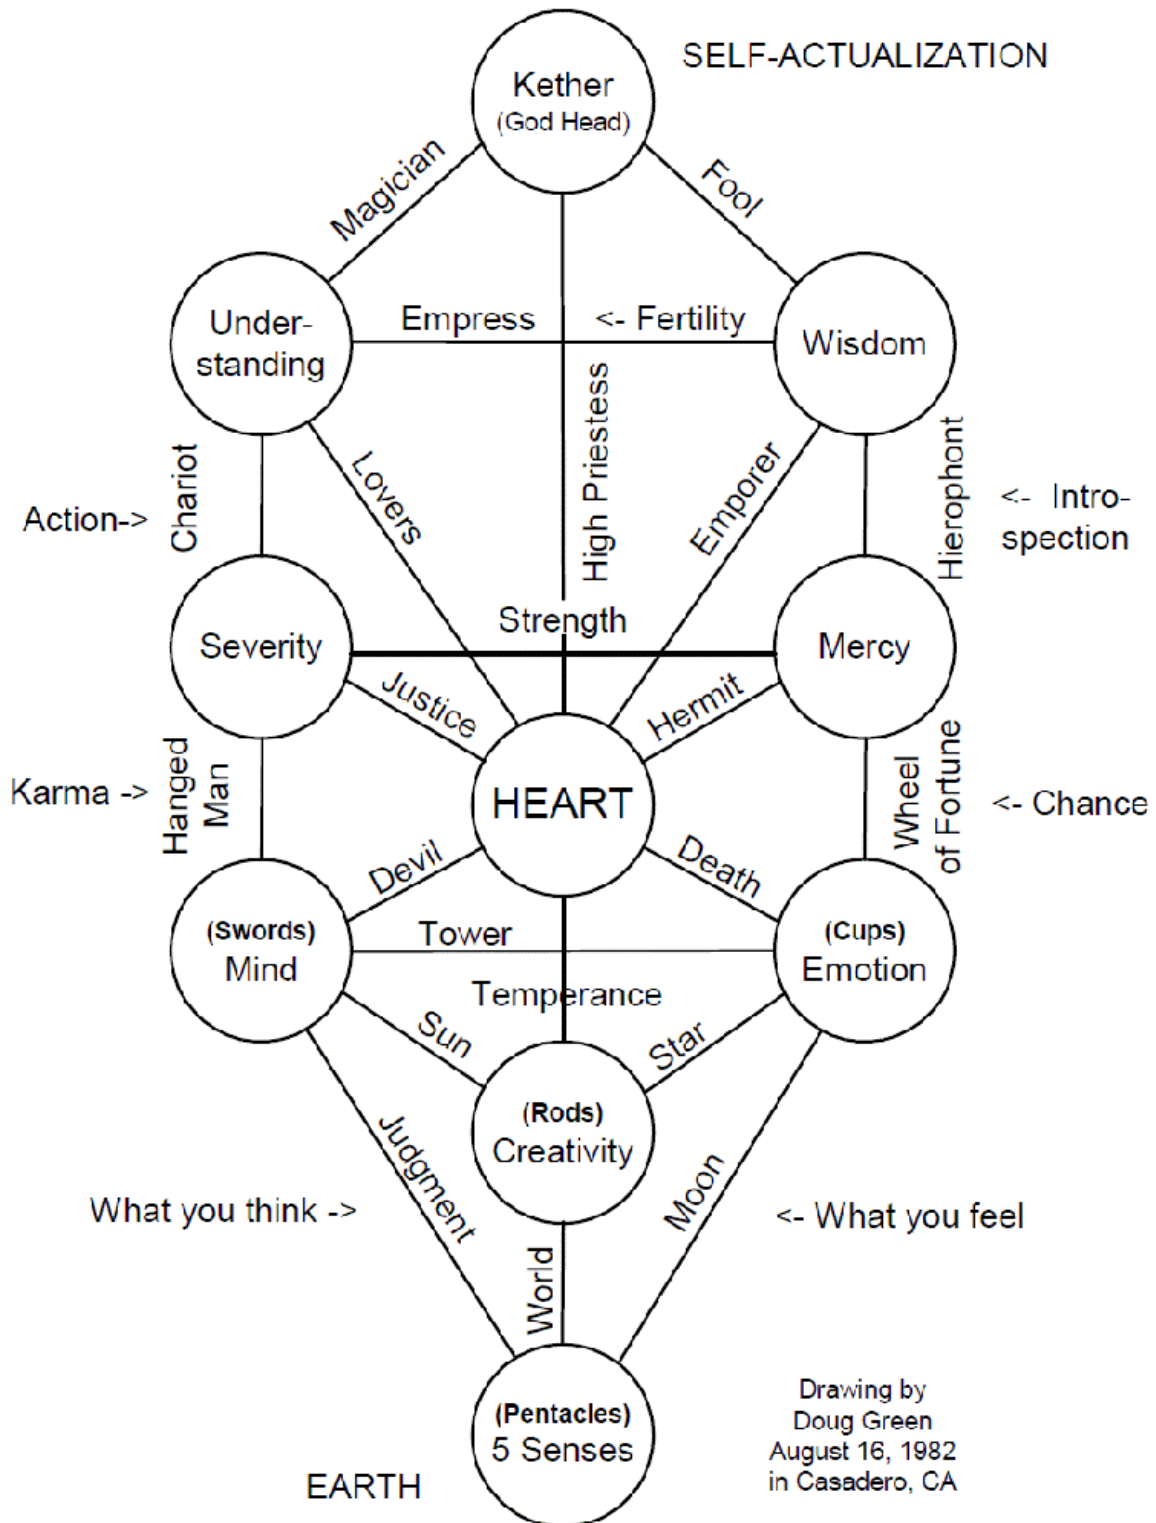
SELF-ACTUALIZATION

Kether
(God Head)

Magician

Fool

Under-standing

Empress

<- Fertility

Wisdom

Action->

Chariot

Lovers

High Priestess

Emporer

Hierophont

<- Intro-spection

Strength

Severity

Mercy

Justice

Hermit

Karma ->

Hanged Man

HEART

Wheel of Fortune

<- Chance

Devil

Death

(Swords)
Mind

Tower

(Cups)
Emotion

Temperance

Sun

Star

(Rods)
Creativity

Judgment

Moon

What you think ->

<- What you feel

World

(Pentacles)
5 Senses

EARTH

Drawing by
Doug Green
August 16, 1982
in Casadero, CA